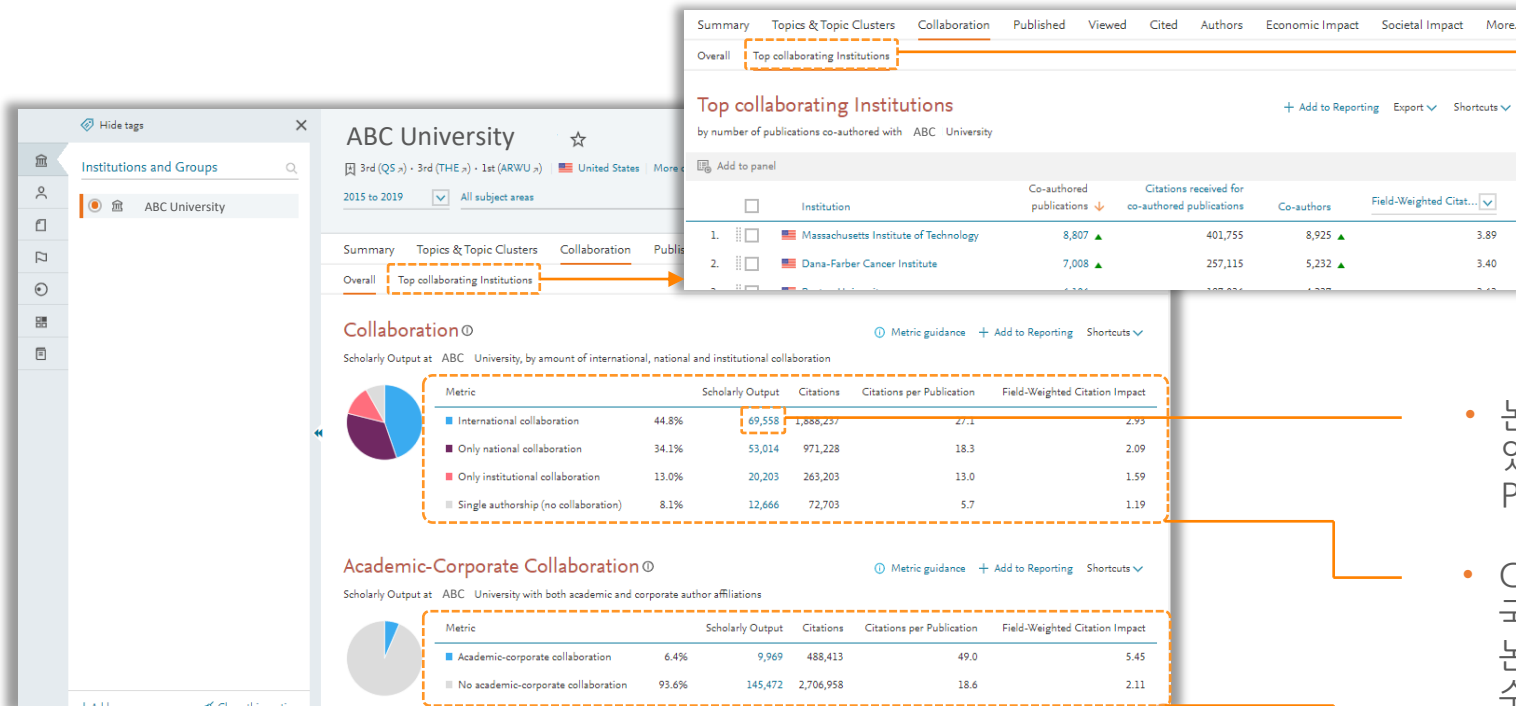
Summary Topics & Topic Clusters Collaboration Published Viewed Cited Authors Economic Impact Societal Impact More

Overall Top collaborating Institutions

Top collaborating Institutions

by number of publications co-authored with ABC University

+ Add to Reporting Export Shortcuts

Add to panel

| | Institution | Co-authored publications | Citations received for co-authored publications | Co-authors | Field-Weighted Citat... |
|---|---|---|---|---|---|
| 1. | Massachusetts Institute of Technology | 8,807 ▲ | 401,755 | 8,925 ▲ | 3.89 |
| 2. | Dana-Farber Cancer Institute | 7,008 ▲ | 257,115 | 5,232 ▲ | 3.40 |

Hide tags

Institutions and Groups

ABC University

ABC University

3rd (QS) · 3rd (THE) · 1st (ARWU) United States More

2015 to 2019 All subject areas

Summary Topics & Topic Clusters Collaboration Publis

Overall Top collaborating Institutions

Collaboration

Metric guidance + Add to Reporting Shortcuts

Scholarly Output at ABC University, by amount of international, national and institutional collaboration

| Metric | | Scholarly Output | Citations | Citations per Publication | Field-Weighted Citation Impact |
|---|---|---|---|---|---|
| International collaboration | 44.8% | 69,558 | 1,888,237 | 27.1 | 2.93 |
| Only national collaboration | 34.1% | 53,014 | 971,228 | 18.3 | 2.09 |
| Only institutional collaboration | 13.0% | 20,203 | 263,203 | 13.0 | 1.59 |
| Single authorship (no collaboration) | 8.1% | 12,666 | 72,703 | 5.7 | 1.19 |

Academic-Corporate Collaboration

Metric guidance + Add to Reporting Shortcuts

Scholarly Output at ABC University with both academic and corporate author affiliations

| Metric | | Scholarly Output | Citations | Citations per Publication | Field-Weighted Citation Impact |
|---|---|---|---|---|---|
| Academic-corporate collaboration | 6.4% | 9,969 | 488,413 | 49.0 | 5.45 |
| No academic-corporate collaboration | 93.6% | 145,472 | 2,706,958 | 18.6 | 2.11 |

• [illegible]

• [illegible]